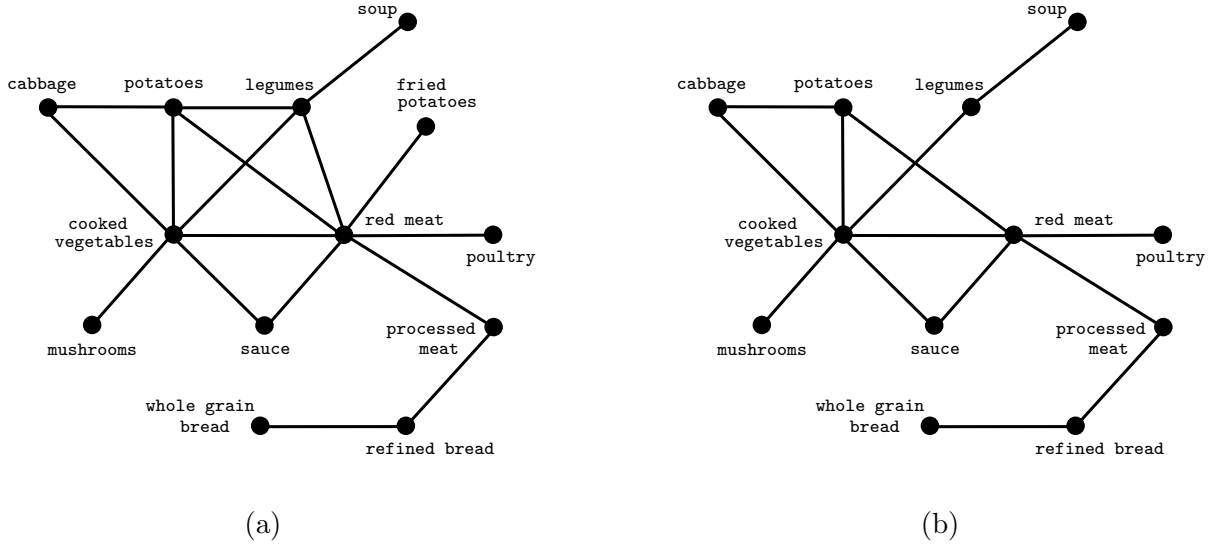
soup

cabbage

potatoes

legumes

fried potatoes

cooked vegetables

red meat

poultry

mushrooms

sauce

processed meat

whole grain bread

refined bread

(a)

soup

cabbage

potatoes

legumes

cooked vegetables

red meat

poultry

mushrooms

sauce

processed meat

whole grain bread

refined bread

(b)